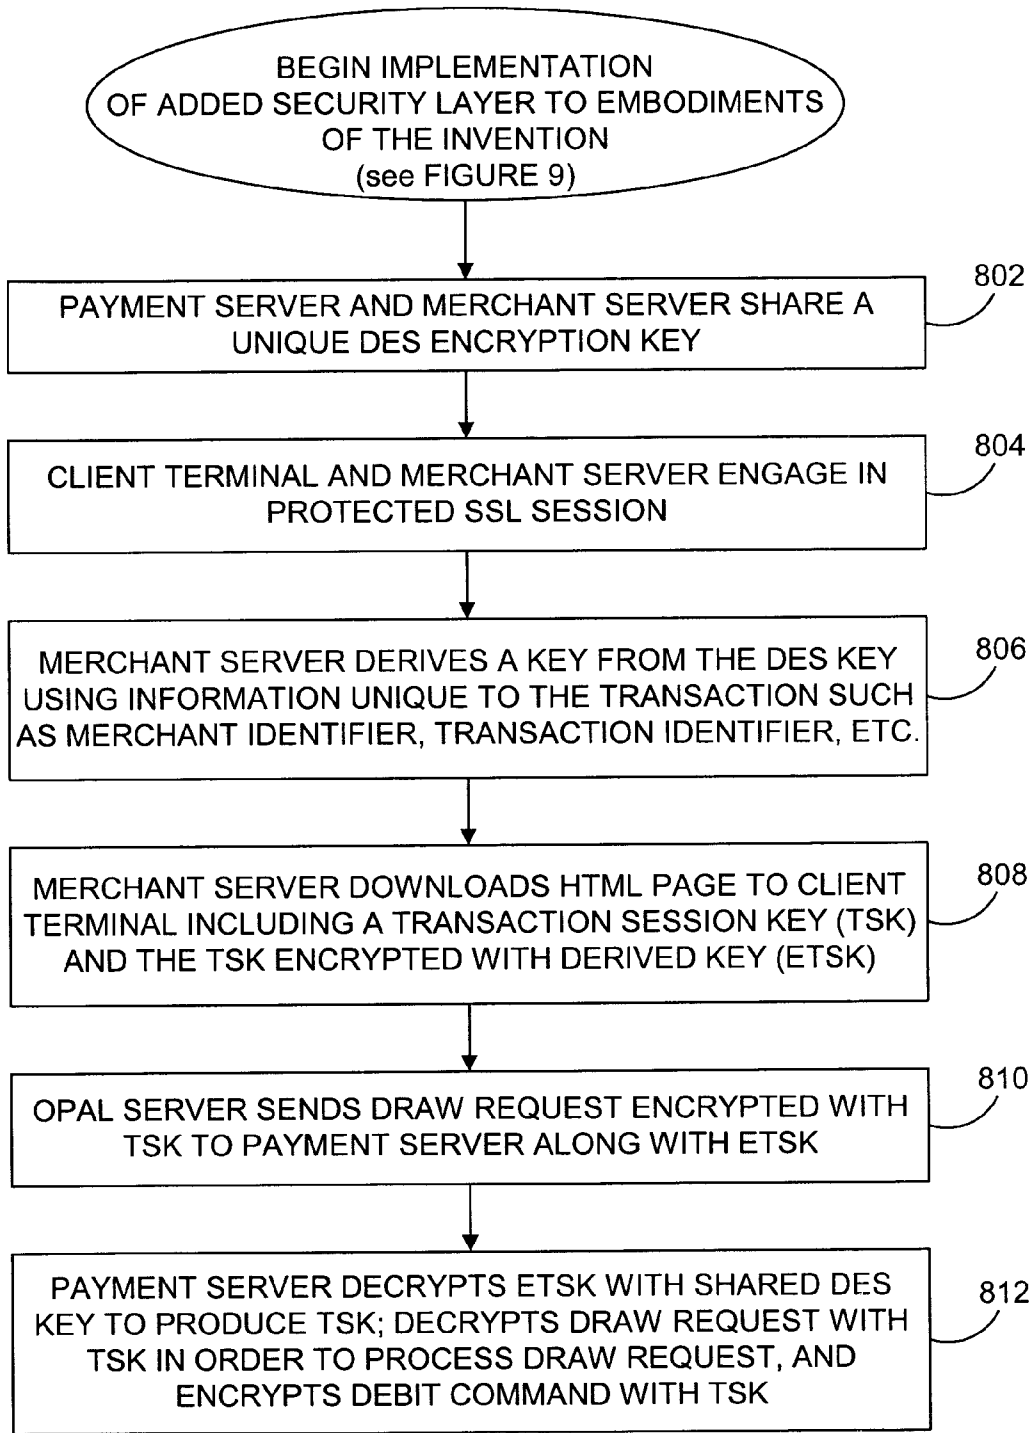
BEGIN IMPLEMENTATION OF ADDED SECURITY LAYER TO EMBODIMENTS OF THE INVENTION (see FIGURE 9)

PAYMENT SERVER AND MERCHANT SERVER SHARE A UNIQUE DES ENCRYPTION KEY

802

CLIENT TERMINAL AND MERCHANT SERVER ENGAGE IN PROTECTED SSL SESSION

804

MERCHANT SERVER DERIVES A KEY FROM THE DES KEY USING INFORMATION UNIQUE TO THE TRANSACTION SUCH AS MERCHANT IDENTIFIER, TRANSACTION IDENTIFIER, ETC.

806

MERCHANT SERVER DOWNLOADS HTML PAGE TO CLIENT TERMINAL INCLUDING A TRANSACTION SESSION KEY (TSK) AND THE TSK ENCRYPTED WITH DERIVED KEY (ETSK)

808

OPAL SERVER SENDS DRAW REQUEST ENCRYPTED WITH TSK TO PAYMENT SERVER ALONG WITH ETSK

810

PAYMENT SERVER DECRYPTS ETSK WITH SHARED DES KEY TO PRODUCE TSK; DECRYPTS DRAW REQUEST WITH TSK IN ORDER TO PROCESS DRAW REQUEST, AND ENCRYPTS DEBIT COMMAND WITH TSK

812